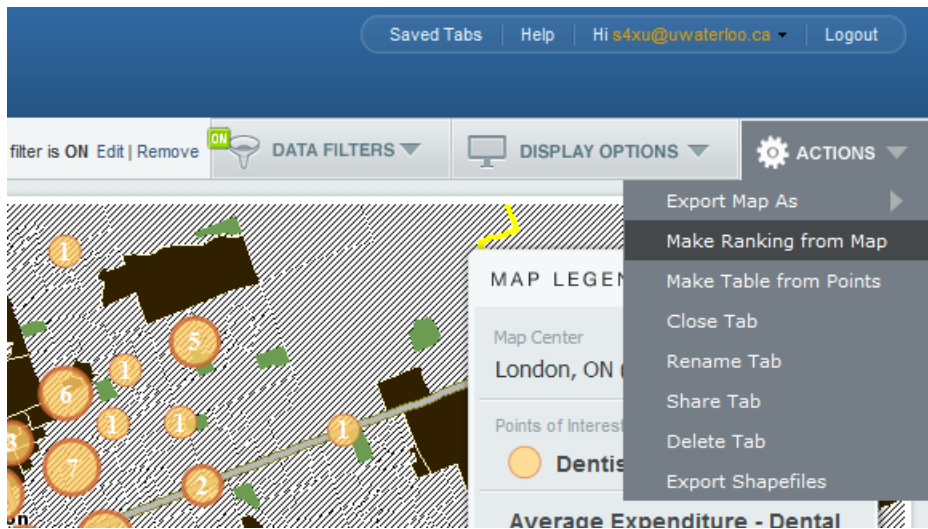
Saved Tabs | Help | Hi s4xu@uwaterloo.ca | Logout

filter is ON Edit | Remove

ON DATA FILTERS

DISPLAY OPTIONS

ACTIONS

Export Map As
Make Ranking from Map
Make Table from Points
Close Tab
Rename Tab
Share Tab
Delete Tab
Export Shapefiles

MAP LEGEN

Map Center
London, ON

Points of Interest
Dentis

Average Expenditure - Dental

1
5
1
6
1
1
1
3
7
2
on